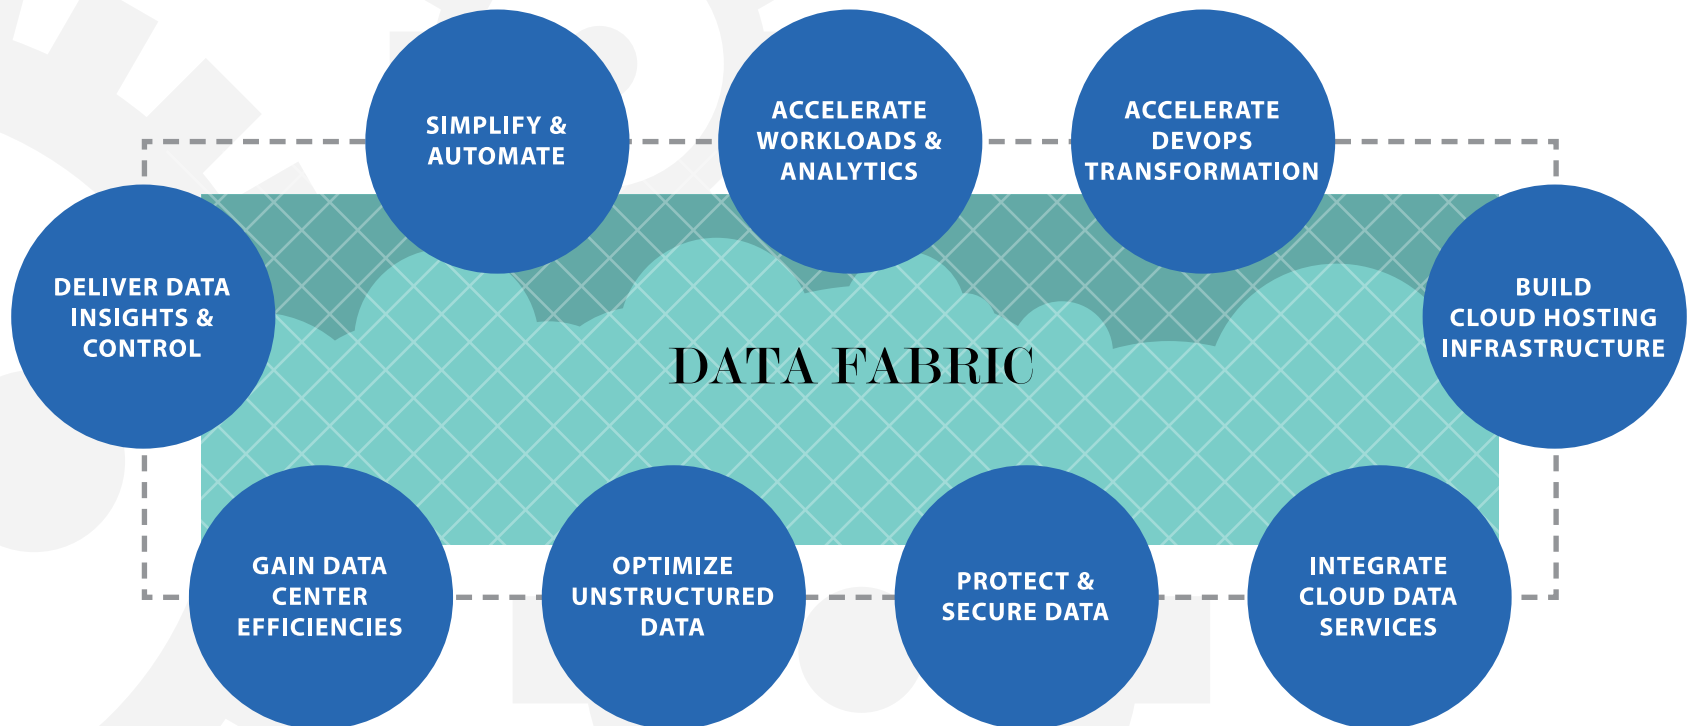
SIMPLIFY & AUTOMATE

ACCELERATE WORKLOADS & ANALYTICS

ACCELERATE DEVOPS TRANSFORMATION

DELIVER DATA INSIGHTS & CONTROL

DATA FABRIC

BUILD CLOUD HOSTING INFRASTRUCTURE

GAIN DATA CENTER EFFICIENCIES

OPTIMIZE UNSTRUCTURED DATA

PROTECT & SECURE DATA

INTEGRATE CLOUD DATA SERVICES